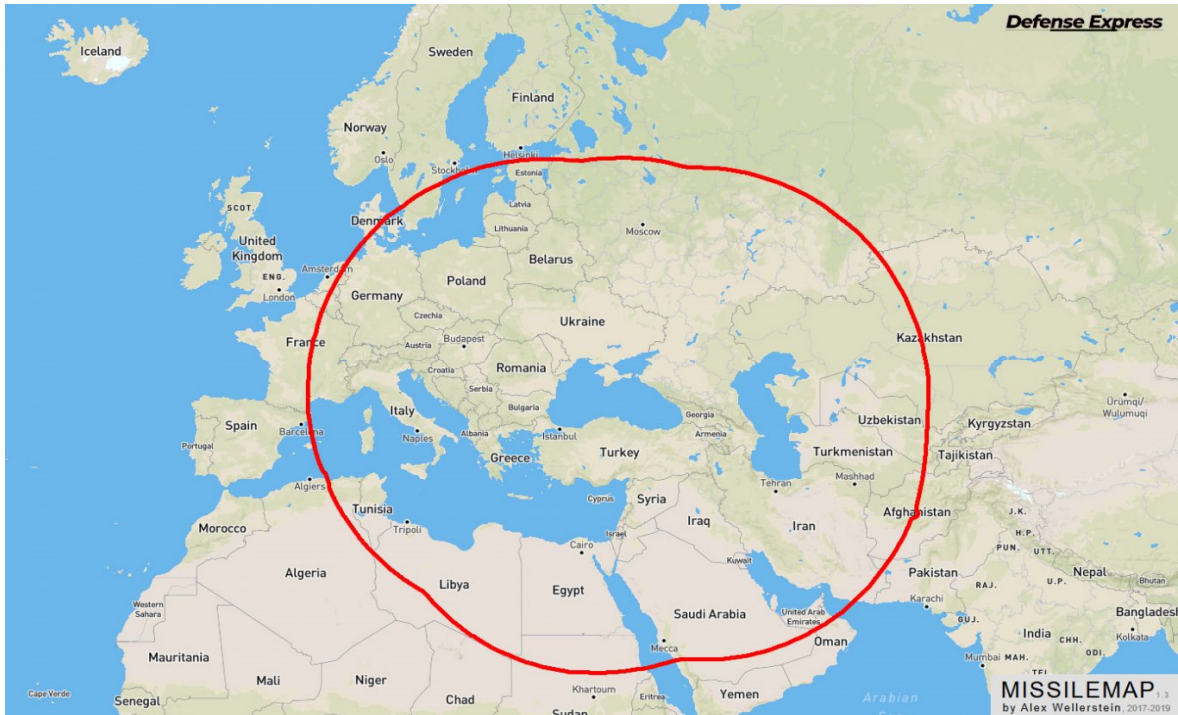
Defense Express

Iceland
Sweden
Finland
Norway
Oslo
Stockholm
Helsinki
Estonia
SCOT.
Latvia
Denmark
Lithuania
Moscow
United Kingdom
ENG.
Amsterdam
Belarus
London
Poland
Germany
Czechia
Ukraine
Budapest
Kazakhstan
France
Austria
Romania
Croatia
Serbia
Bulgaria
Italy
Georgia
Spain
Barcelona
Istanbul
Armenia
Uzbekistan
Portugal
Naples
Albania
Ürümqi/ Wulumuqi
Kyrgyzstan
Greece
Turkey
Turkmenistan
Tajikistan
Mashhad
Algiers
Tehran
Cyprus
Syria
Tunisia
Iraq
Afghanistan
J.K.
Morocco
Tripoli
Israel
Iran
H.P.
Cairo
PUN.
UTT.
Kuwait
Algeria
Pakistan
Nepal
RAJ.
U.P.
Libya
Egypt
Bhutan
Western Sahara
Karachi
Saudi Arabia
United Arab Emirates
GUJ.
Bangladesh
India
Oman
Kolkata
Mauritania
Mecca
Mumbai
MAH.
Mali
Niger
TEL
Cape Verde
Khartoum
Arabian
Chad
Eritrea
Yemen
Senegal
Sudan
MISSILEMAP 1.3
by Alex Wellerstein, 2017-2019